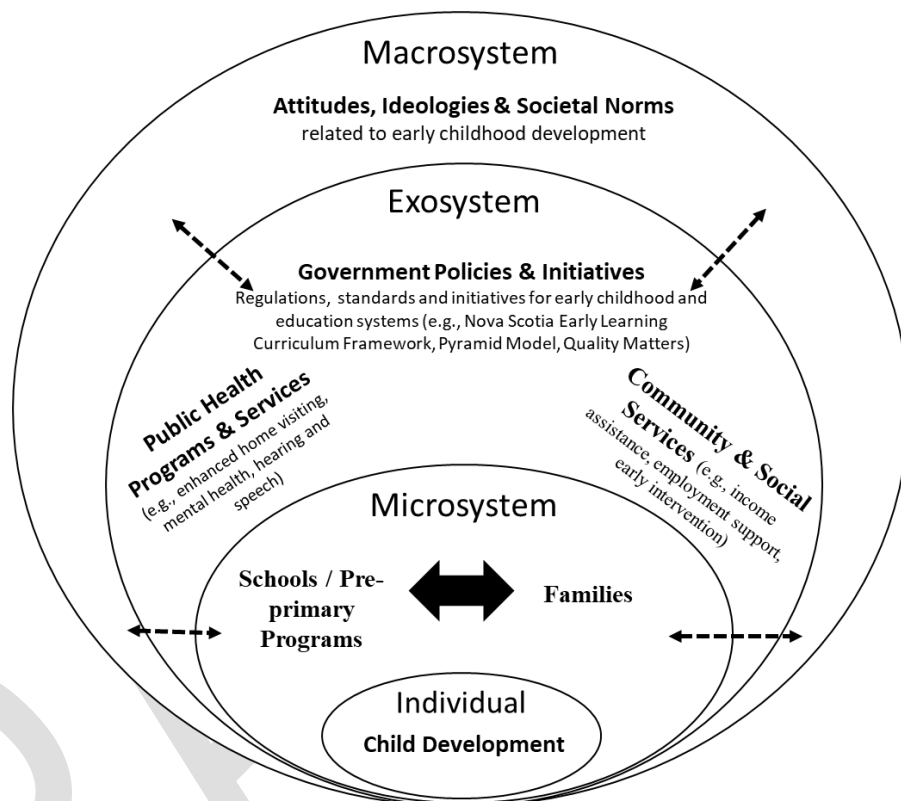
Macrosystem

**Attitudes, Ideologies & Societal Norms**
related to early childhood development

Exosystem

**Government Policies & Initiatives**
Regulations, standards and initiatives for early childhood and education systems (e.g., Nova Scotia Early Learning Curriculum Framework, Pyramid Model, Quality Matters)

**Public Health Programs & Services** (e.g., enhanced home visiting, mental health, hearing and speech)

**Community & Social Services** (e.g., income assistance, employment support, early intervention)

Microsystem

**Schools / Pre-primary Programs**

**Families**

Individual

**Child Development**